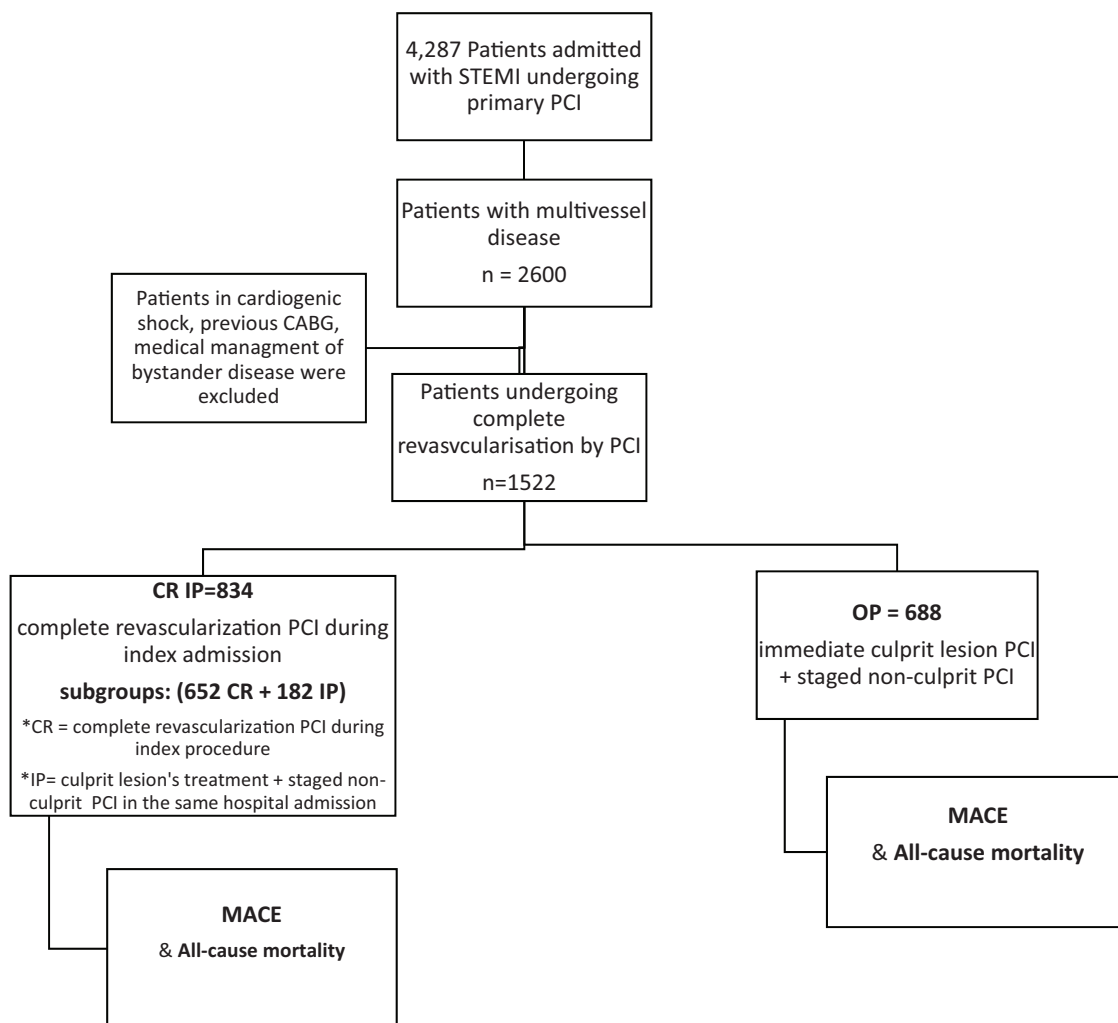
4,287 Patients admitted with STEMI undergoing primary PCI

Patients with multivessel disease

n = 2600

Patients in cardiogenic shock, previous CABG, medical managment of bystander disease were excluded

Patients undergoing complete revasvcularisation by PCI

n=1522

**CR IP=834**

complete revascularization PCI during index admission

**subgroups: (652 CR + 182 IP)**

*CR = complete revascularization PCI during index procedure

*IP= culprit lesion's treatment + staged non-culprit PCI in the same hospital admission

**MACE**

& **All-cause mortality**

**OP = 688**

immediate culprit lesion PCI + staged non-culprit PCI

**MACE**

& **All-cause mortality**